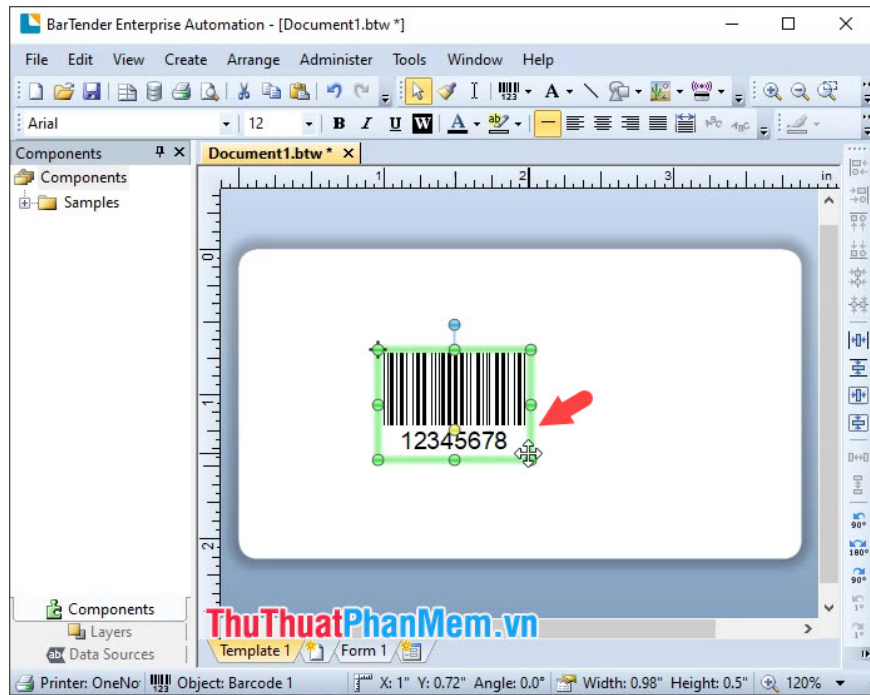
BarTender Enterprise Automation - [Document1.btw *]

File Edit View Create Arrange Administer Tools Window Help

Arial 12 B I U W A

Components

Components

Samples

Document1.btw *

1 2 3 in

0

1

2

12345678

Components

Layers

Data Sources

ThuThuatPhanMem.vn

Template 1 Form 1

Printer: OneNo Object: Barcode 1 X: 1" Y: 0.72" Angle: 0.0° Width: 0.98" Height: 0.5" 120%